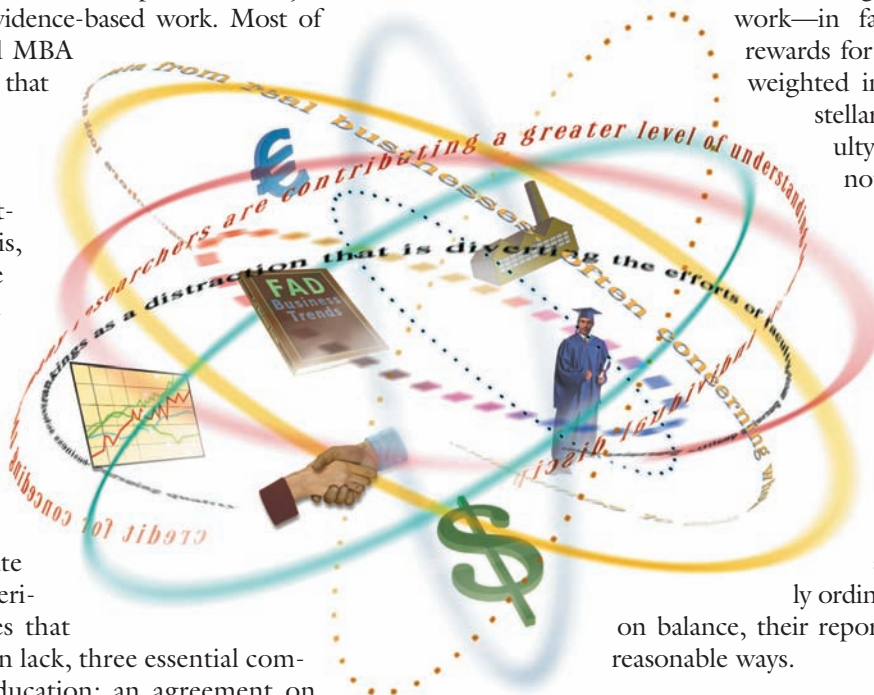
vidence-based work. Most of
l MBA
that

rt-
is,
e

te
eri-
es that
n lack, three essential com-
ducation; an agreement on

work—in fa
rewards for
weighted in
stellar
ulty
no

ly ordin
on balance, their repor
reasonable ways.

from real businesses often concerning wh
researchers are contributing a greater level of understanding
rankings as a distraction that is diverting the efforts of faculty
credit for conceding
FAD Business Trends
€
$